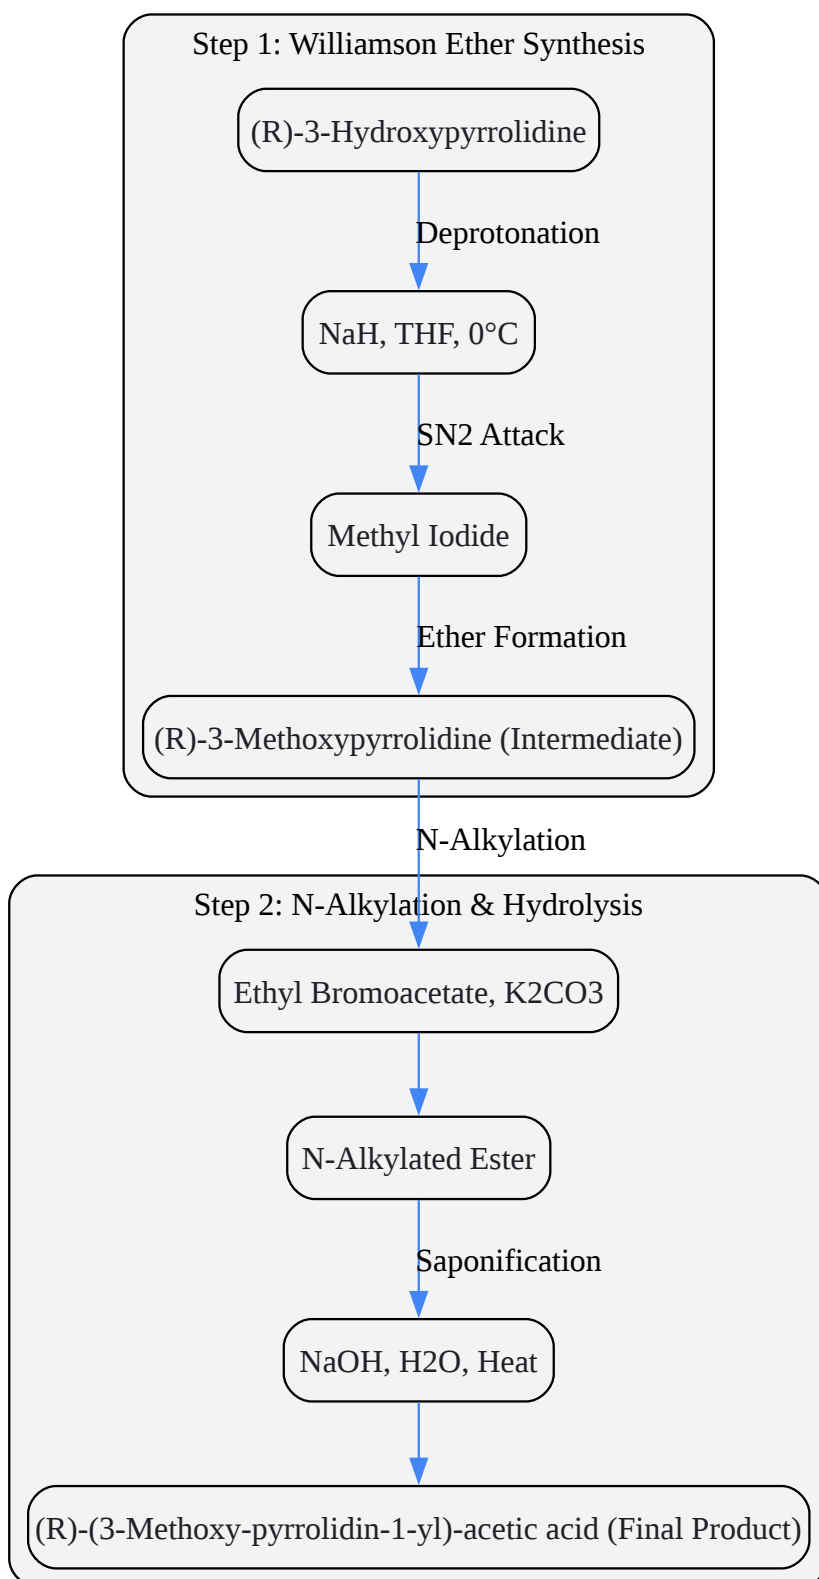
Step 1: Williamson Ether Synthesis

(R)-3-Hydroxypyrrolidine

Deprotonation

NaH, THF, 0°C

SN2 Attack

Methyl Iodide

Ether Formation

(R)-3-Methoxypyrrolidine (Intermediate)

N-Alkylation

Step 2: N-Alkylation & Hydrolysis

Ethyl Bromoacetate, K2CO3

N-Alkylated Ester

Saponification

NaOH, H2O, Heat

(R)-(3-Methoxy-pyrrolidin-1-yl)-acetic acid (Final Product)